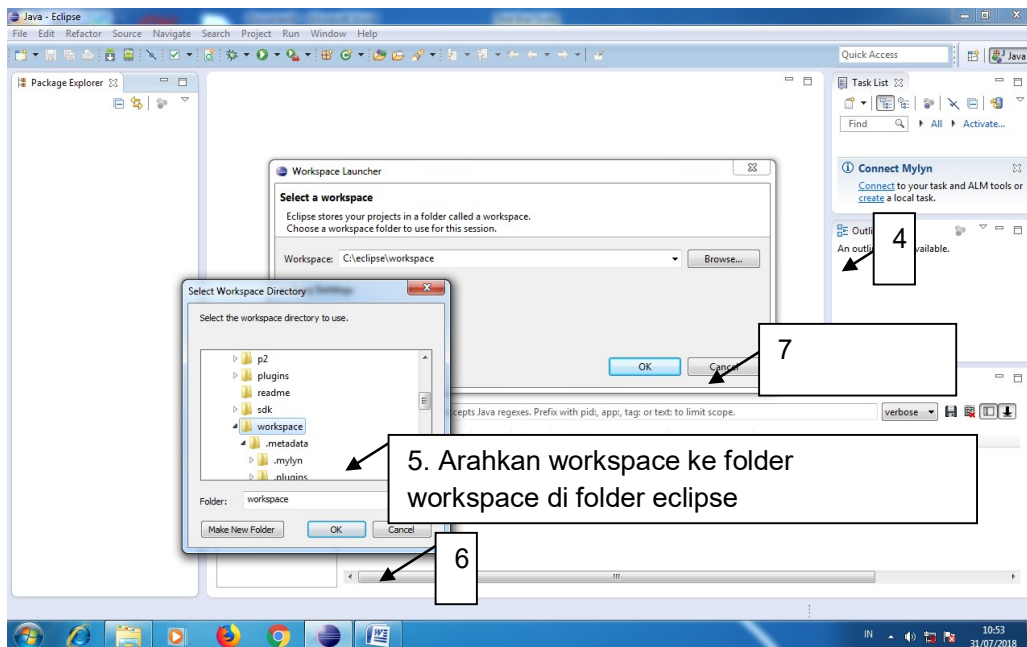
Java - Eclipse

File Edit Refactor Source Navigate Search Project Run Window Help

Quick Access

Java

Package Explorer

Task List

Find

All

Activate...

Connect Mylyn

Connect to your task and ALM tools or create a local task.

Outli

An outli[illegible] available.

4

Workspace Launcher

Select a workspace

Eclipse stores your projects in a folder called a workspace.
Choose a workspace folder to use for this session.

Workspace: C:\eclipse\workspace

Browse...

OK

Cancel

7

Select Workspace Directory

Select the workspace directory to use.

p2

plugins

readme

sdk

workspace

.metadata

.mylyn

.plugins

Folder: workspace

Make New Folder

OK

Cancel

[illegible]cepts Java regexes. Prefix with pid:, app:, tag: or text: to limit scope.

verbose

5. Arahkan workspace ke folder workspace di folder eclipse

6

IN

10:53
31/07/2018